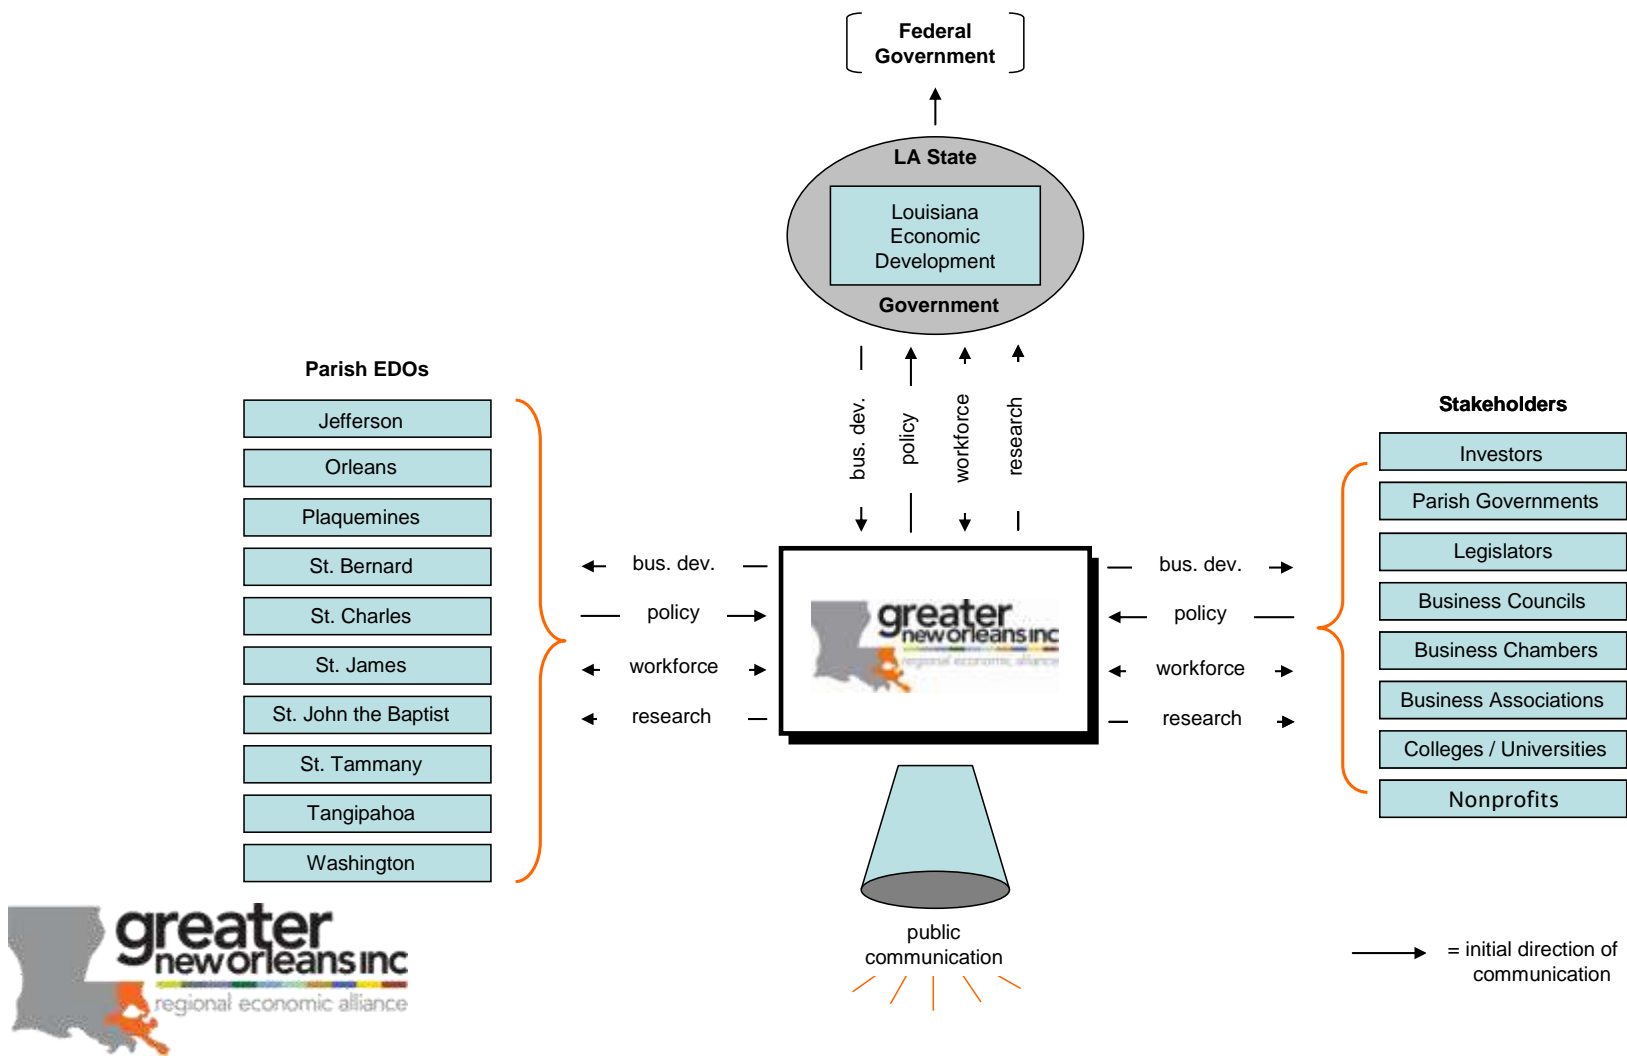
Federal Government

LA State

Louisiana Economic Development

Government

bus. dev.

policy

workforce

research

Parish EDOs

Jefferson

Orleans

Plaquemines

St. Bernard

St. Charles

St. James

St. John the Baptist

St. Tammany

Tangipahoa

Washington

bus. dev.

policy

workforce

research

greater new orleans inc

regional economic alliance

bus. dev.

policy

workforce

research

Stakeholders

Investors

Parish Governments

Legislators

Business Councils

Business Chambers

Business Associations

Colleges / Universities

Nonprofits

public communication

= initial direction of communication

greater new orleans inc

regional economic alliance